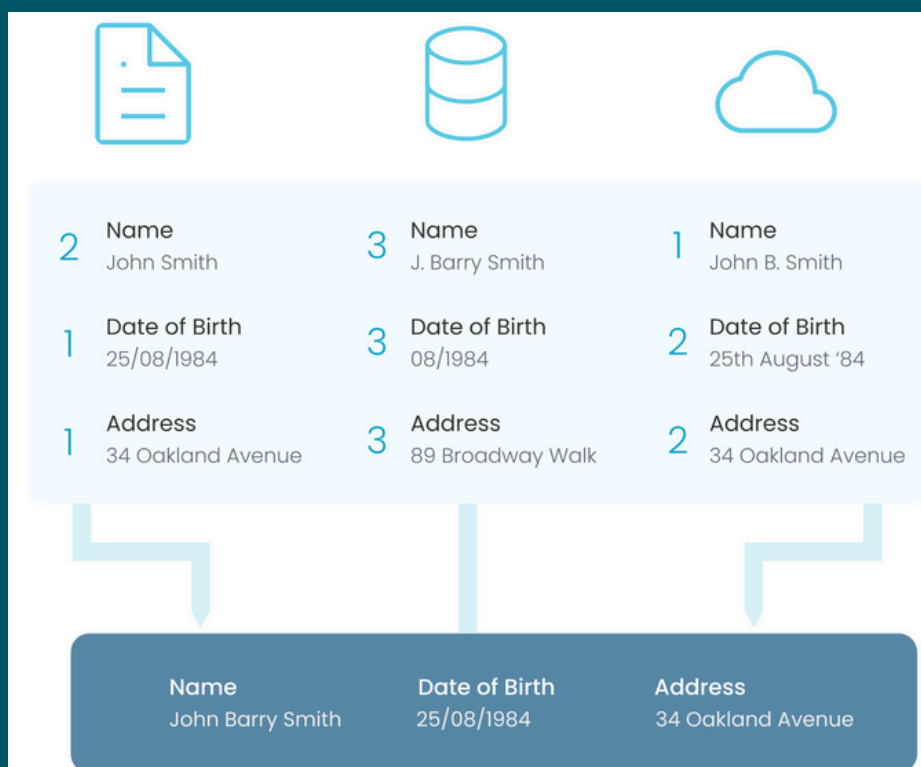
2 Name
John Smith

1 Date of Birth
25/08/1984

1 Address
34 Oakland Avenue

3 Name
J. Barry Smith

3 Date of Birth
08/1984

3 Address
89 Broadway Walk

1 Name
John B. Smith

2 Date of Birth
25th August '84

2 Address
34 Oakland Avenue

Name
John Barry Smith

Date of Birth
25/08/1984

Address
34 Oakland Avenue